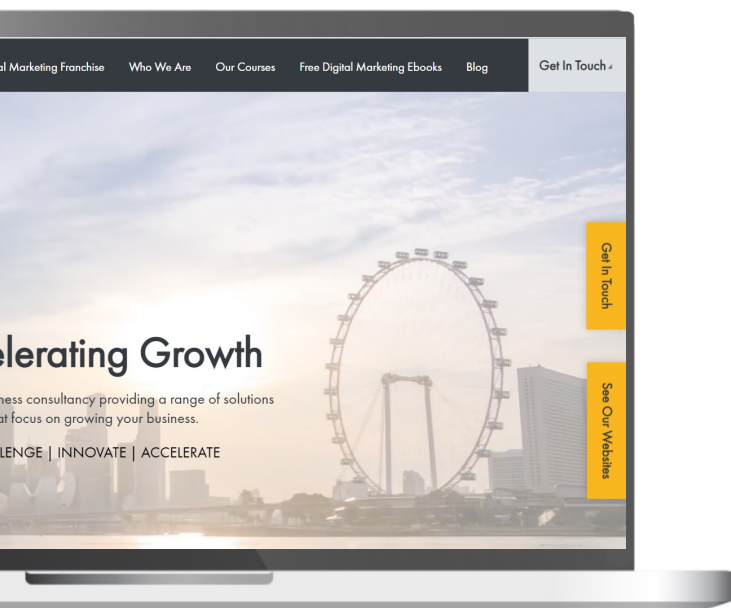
al Marketing Franchise Who We Are Our Courses Free Digital Marketing Ebooks Blog Get In Touch

elerating Growth

ness consultancy providing a range of solutions at focus on growing your business.

LENGE | INNOVATE | ACCELERATE

Get In Touch

See Our Websites